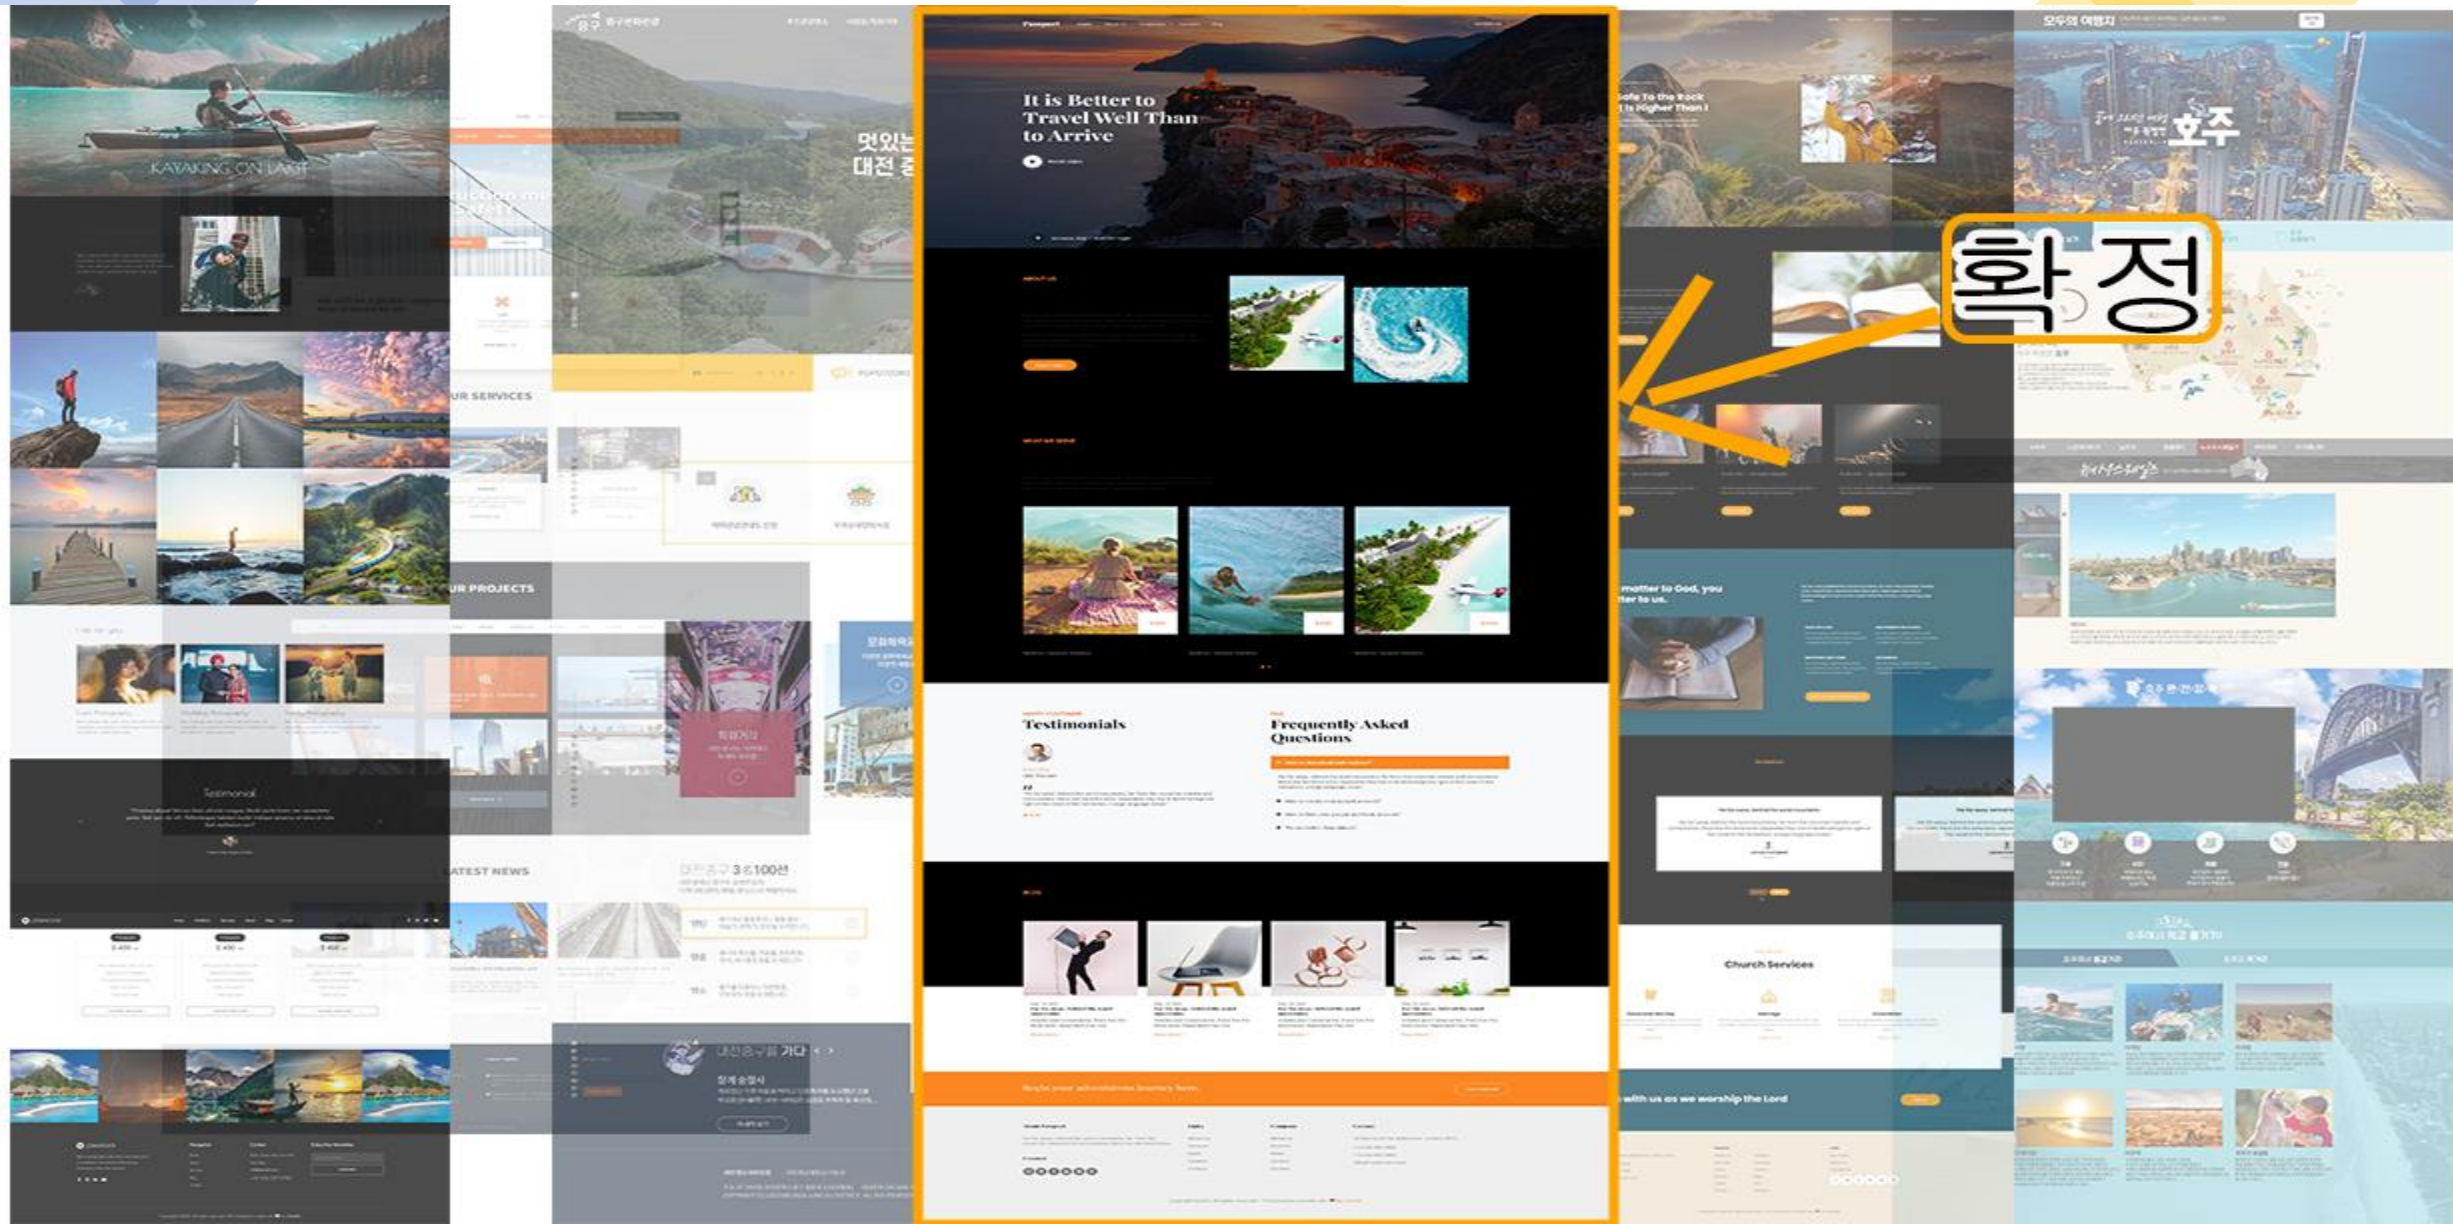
KAYAKING ON LAKE

Testimonial

UR SERVICES

UR PROJECTS

ATEST NEWS

멋있는
대전 중

대전중구 3천100년

대전중구를 가다

Passport

It is Better to Travel Well Than to Arrive

ABOUT US

WHAT WE SERVE

Testimonials

Frequently Asked Questions

Begin your adventurous Journey here

Safe To the Rock that is Higher Than I

matter to God, you matter to us.

Church Services

with us as we worship the Lord

오우의 여행지

호주

확정